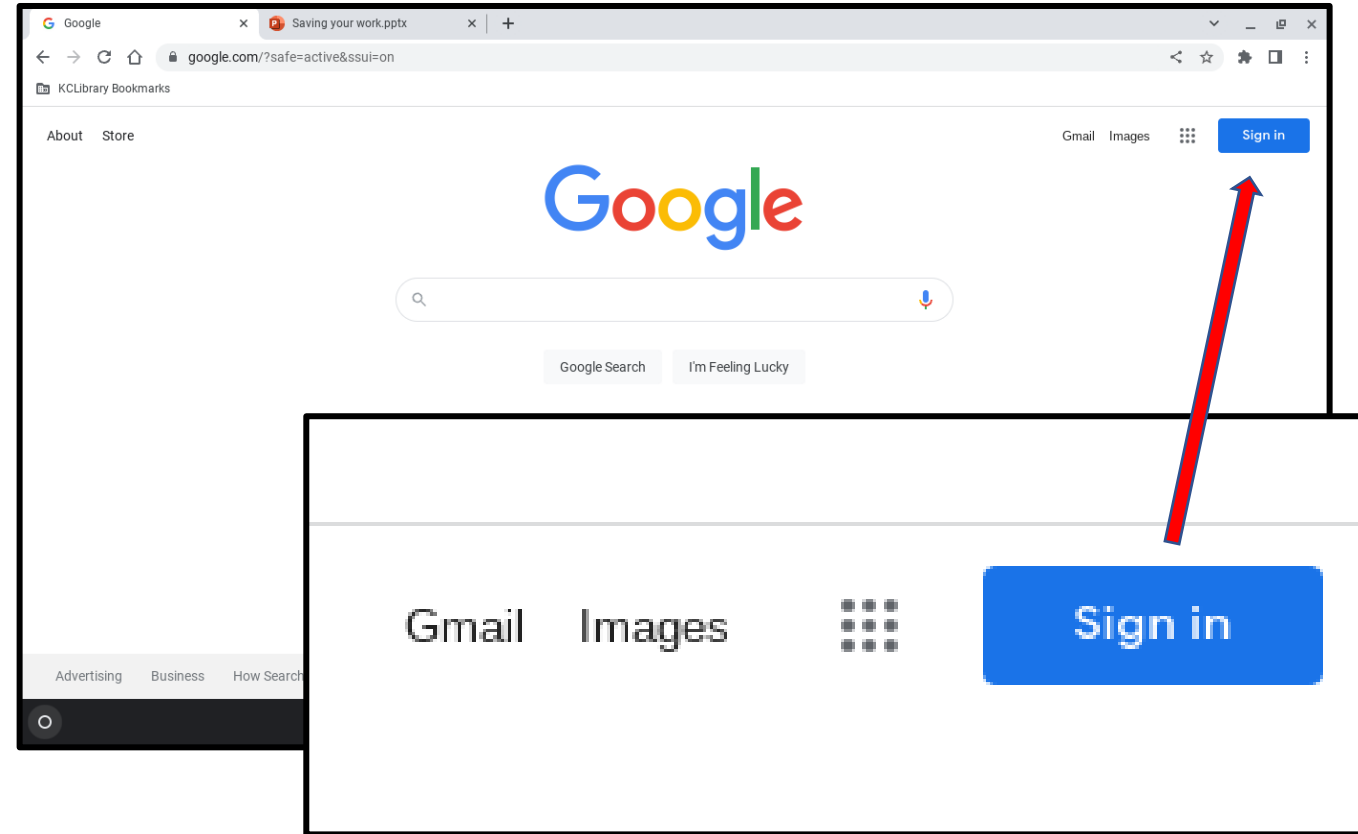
Google
Saving your work.pptx
google.com/?safe=active&ssui=on
KCLibrary Bookmarks
About Store
Gmail Images Sign in
Google
Google Search I'm Feeling Lucky
Advertising Business How Search
Gmail Images Sign in